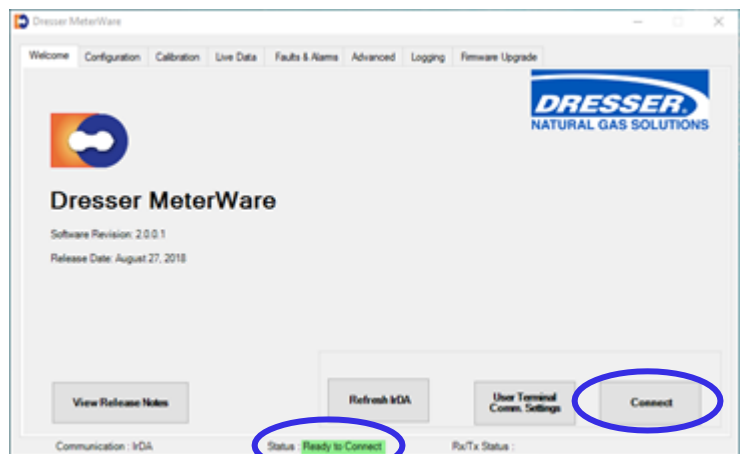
Dresser MeterWare

Welcome | Configuration | Calibration | Live Data | Faults & Alarms | Advanced | Logging | Firmware Upgrade

DRESSER
NATURAL GAS SOLUTIONS

Dresser MeterWare

Software Revision: 2.0.0.1

Release Date: August 27, 2018

View Release Notes

Refresh IrDA

User Terminal Comm. Settings

Connect

Communication : IrDA

Status : Ready to Connect

Rx/Tx Status :